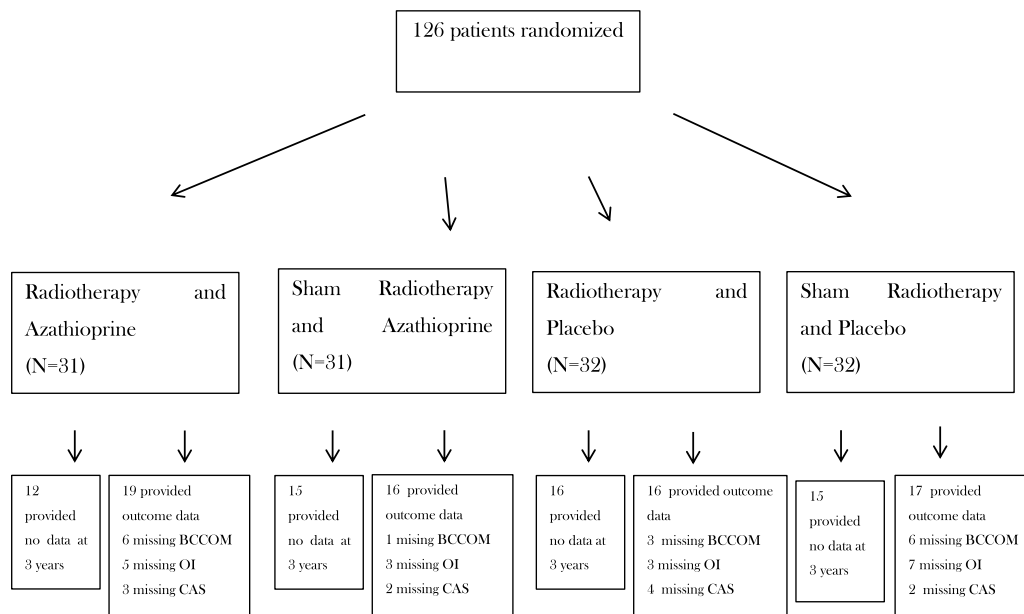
126 patients randomized

Radiotherapy and Azathioprine (N=31)

Sham Radiotherapy and Azathioprine (N=31)

Radiotherapy and Placebo (N=32)

Sham Radiotherapy and Placebo (N=32)

12 provided no data at 3 years

19 provided outcome data
6 missing BCCOM
5 missing OI
3 missing CAS

15 provided no data at 3 years

16 provided outcome data
1 missing BCCOM
3 missing OI
2 missing CAS

16 provided no data at 3 years

16 provided outcome data
3 missing BCCOM
3 missing OI
4 missing CAS

15 provided no data at 3 years

17 provided outcome data
6 missing BCCOM
7 missing OI
2 missing CAS